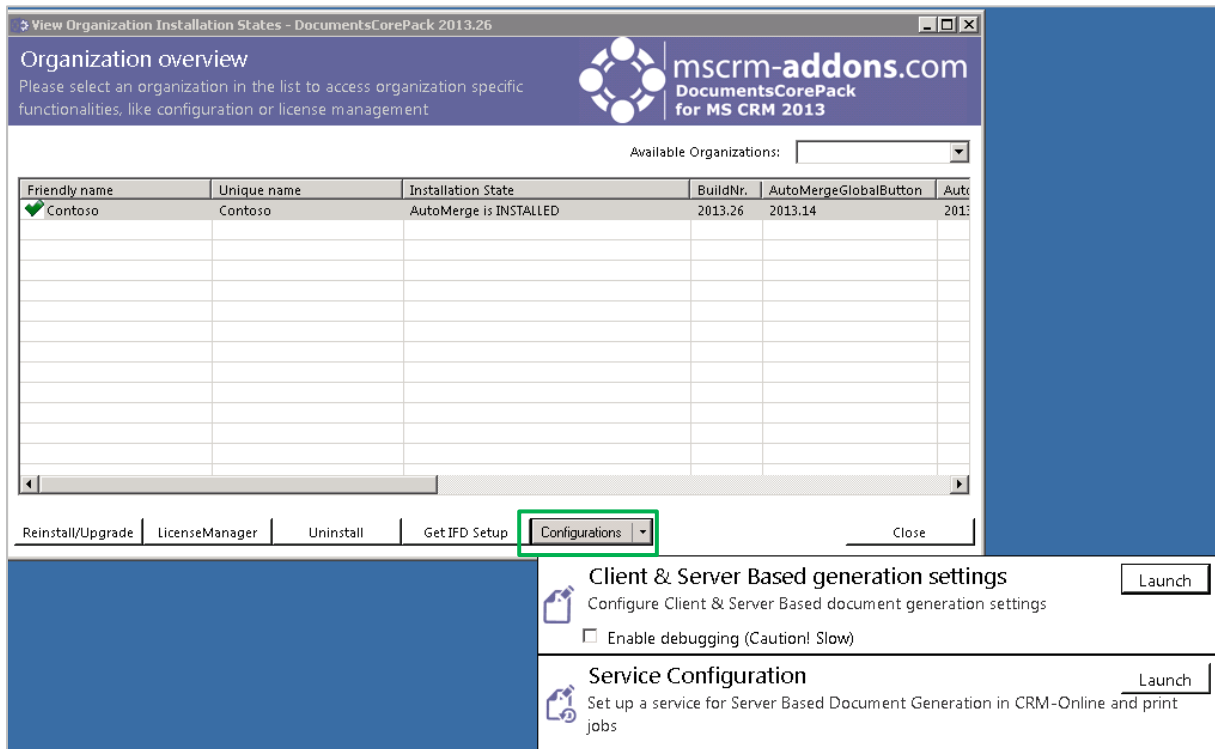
View Organization Installation States - DocumentsCorePack 2013.26

Organization overview
Please select an organization in the list to access organization specific functionalities, like configuration or license management

mscrm-addons.com
DocumentsCorePack
for MS CRM 2013

Available Organizations:

| Friendly name | Unique name | Installation State | BuildNr. | AutoMergeGlobalButton | Aut |
|---|---|---|---|---|---|
| Contoso | Contoso | AutoMerge is INSTALLED | 2013.26 | 2013.14 | 201 |

Reinstall/Upgrade
LicenseManager
Uninstall
Get IFD Setup
Configurations
Close

Client & Server Based generation settings
Launch
Configure Client & Server Based document generation settings
Enable debugging (Caution! Slow)

Service Configuration
Launch
Set up a service for Server Based Document Generation in CRM-Online and print jobs